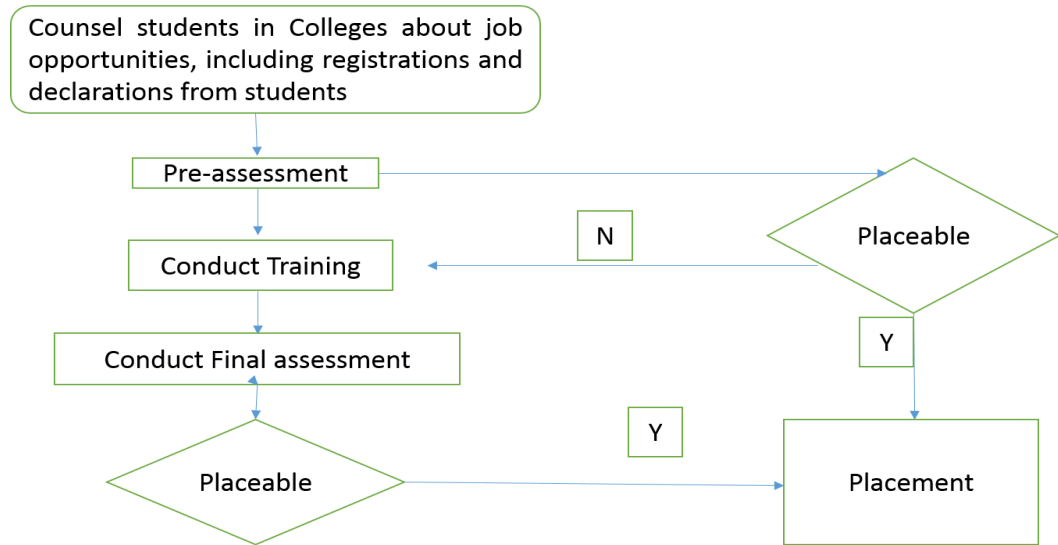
Counsel students in Colleges about job opportunities, including registrations and declarations from students

Pre-assessment

Placeable

N

Conduct Training

Y

Conduct Final assessment

Y

Placeable

Placement